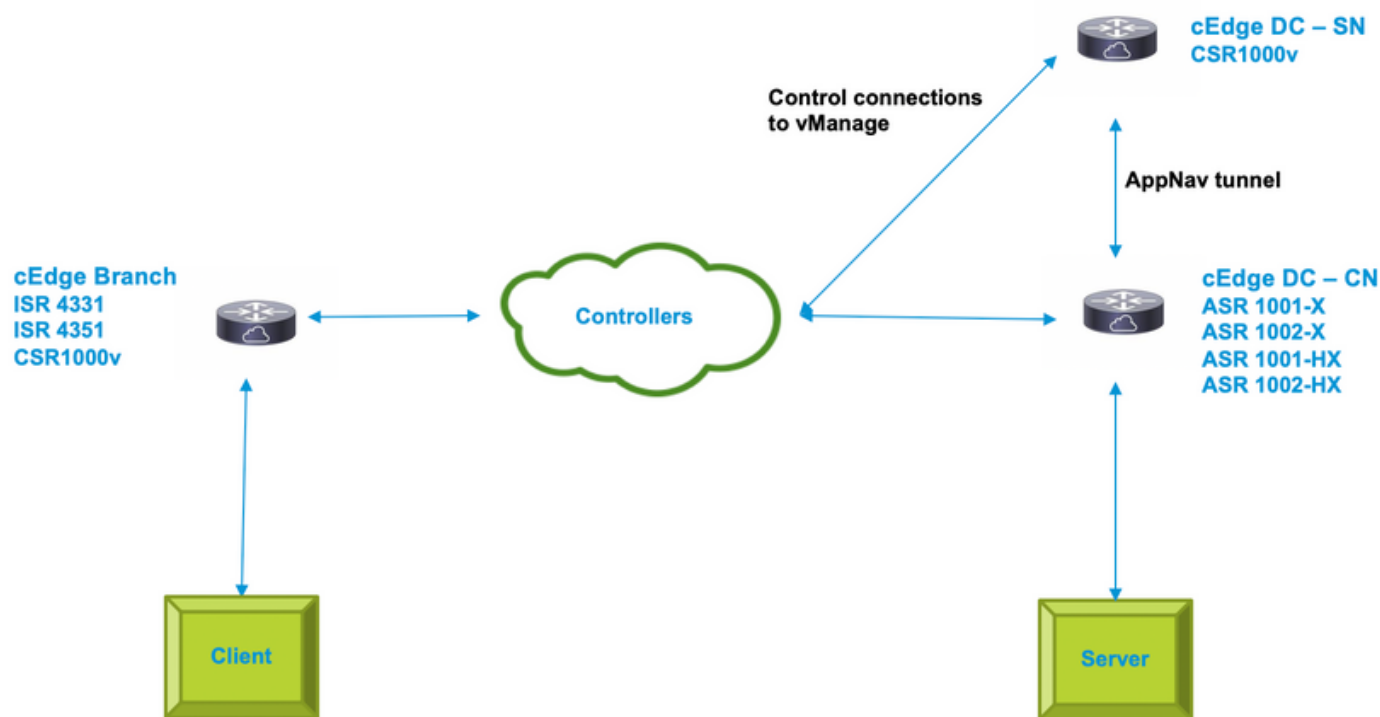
cEdge DC – SN
CSR1000v

Control connections to vManage

AppNav tunnel

cEdge Branch
ISR 4331
ISR 4351
CSR1000v

Controllers

cEdge DC – CN
ASR 1001-X
ASR 1002-X
ASR 1001-HX
ASR 1002-HX

Client

Server